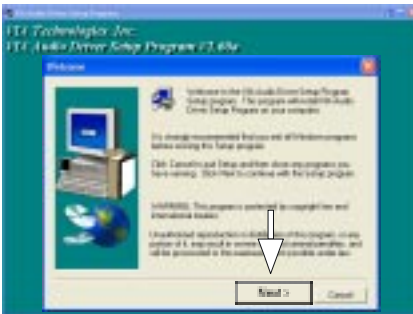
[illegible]
VIA Technologies Inc.
VIA Audio Driver Setup Program V2.60a

Welcome

Welcome to the VIA Audio Driver Setup Program Setup program. This program will install VIA Audio Driver Setup Program on your computer.

It is strongly recommended that you exit all Windows programs before running this Setup program.

Click Cancel to quit Setup and then close any programs you have running. Click Next to continue with the Setup program.

WARNING: This program is protected by copyright law and international treaties.

Unauthorized reproduction or distribution of this program, or any portion of it, may result in severe civil and criminal penalties, and will be prosecuted to the maximum extent possible under law.

Next >
Cancel